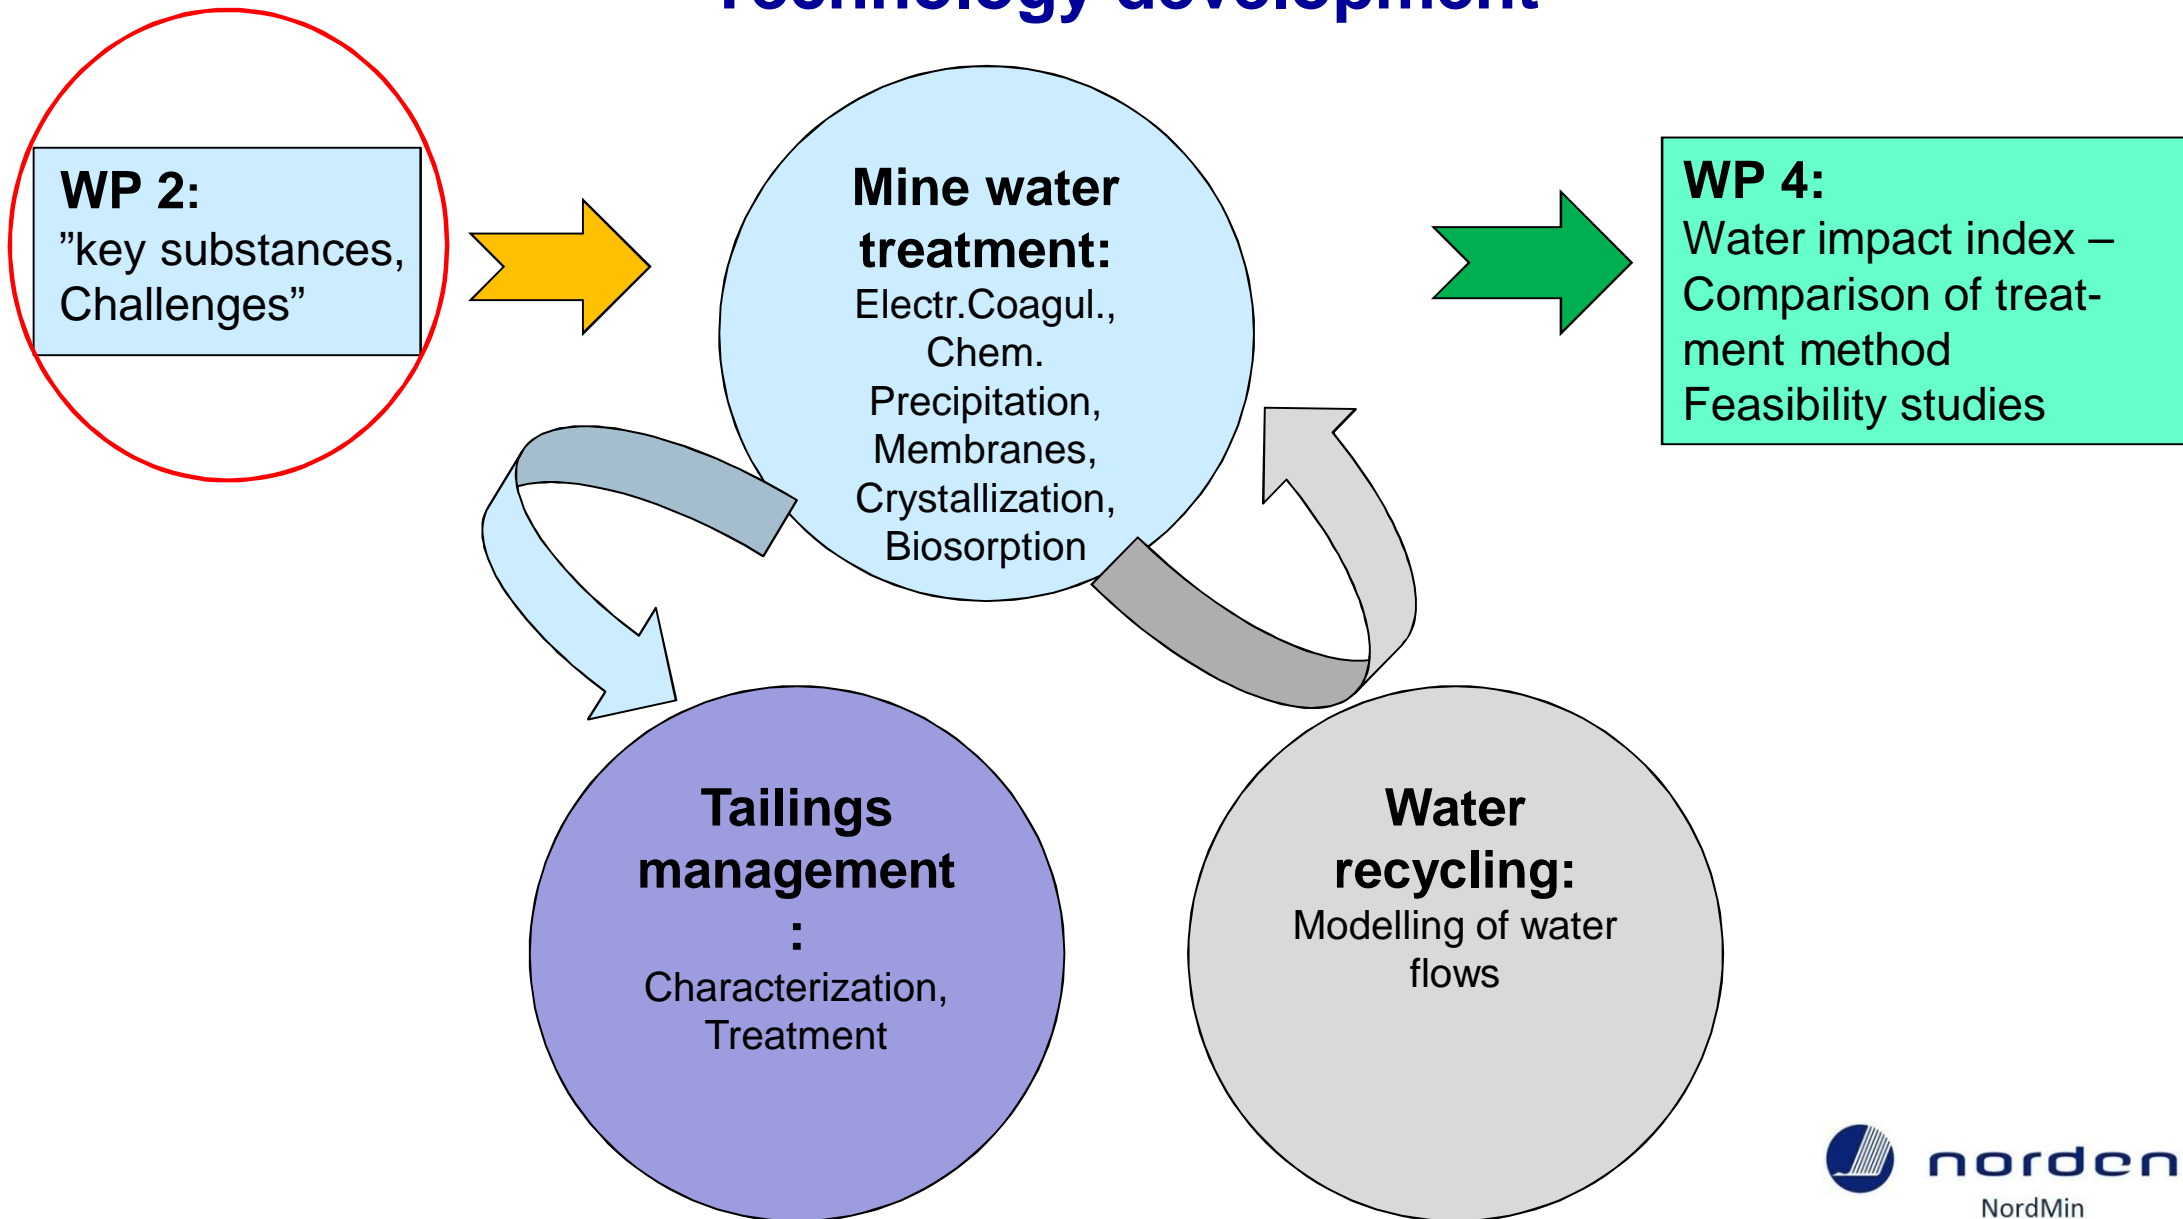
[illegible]

WP 2:
”key substances, Challenges”

Mine water treatment:
Electr.Coagul., Chem. Precipitation, Membranes, Crystallization, Biosorption

WP 4:
Water impact index – Comparison of treatment method
Feasibility studies

Tailings management:
Characterization, Treatment

Water recycling:
Modelling of water flows

norden
NordMin